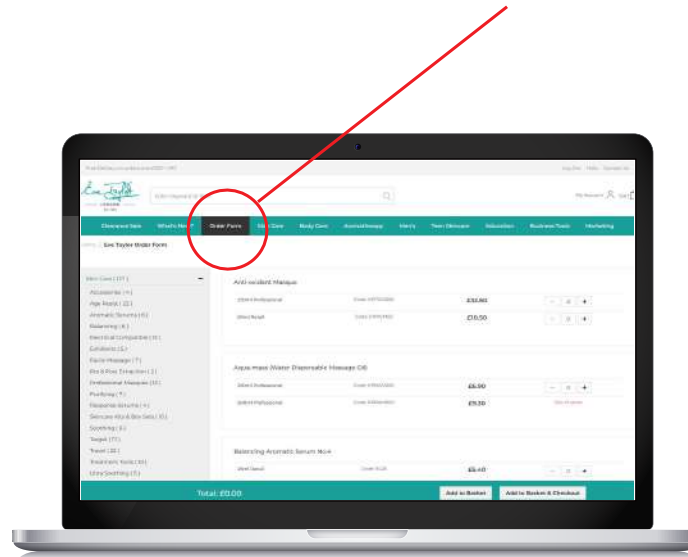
Eve Taylor
LONDON

Enter keyword or...

My Account

Clearance Sale | What's New | Order Form | Skin Care | Body Care | Aromatherapy | Men's | Teen Skincare | Education | Business Tools | Marketing

Eve Taylor Order Form

Skin Care ( 177 ) −
Accessories ( 4 )
Age Ready ( 22 )
Aromatic Serums ( 6 )
Balancing ( 8 )
Electrical Compatible ( 10 )
Exfoliants ( 5 )
Facial Massage ( 7 )
Pre & Post Extraction ( 3 )
Professional Masques ( 10 )
Purifying ( 7 )
Response Serums ( 4 )
Skincare Kits & Box Sets ( 15 )
Soothing ( 6 )
Target ( 11 )
Travel ( 22 )
Treatment Tools ( 10 )
Ultra Soothing ( 7 )

Anti-oxidant Masque
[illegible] Professional | £32.80 | − 0 +
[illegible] Retail | £10.50 | − 0 +

Aqua-mass Water Dispersable Massage Oil
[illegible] Professional | £6.90 | − 0 +
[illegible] Professional | £9.30 | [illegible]

Balancing Aromatic Serum No4
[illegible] | £6.40 | − 0 +

Total: £0.00
Add to Basket
Add to Basket & Checkout